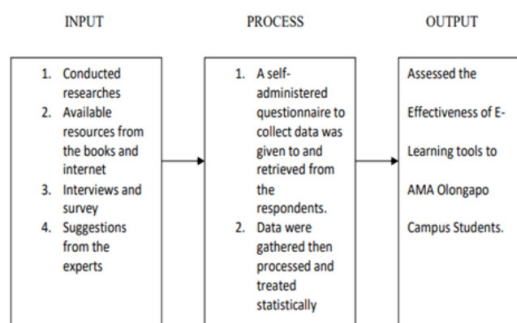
INPUT

1. Conducted researches
2. Available resources from the books and internet
3. Interviews and survey
4. Suggestions from the experts

PROCESS

1. A self-administered questionnaire to collect data was given to and retrieved from the respondents.
2. Data were gathered then processed and treated statistically

OUTPUT

Assessed the Effectiveness of E-Learning tools to AMA Olongapo Campus Students.